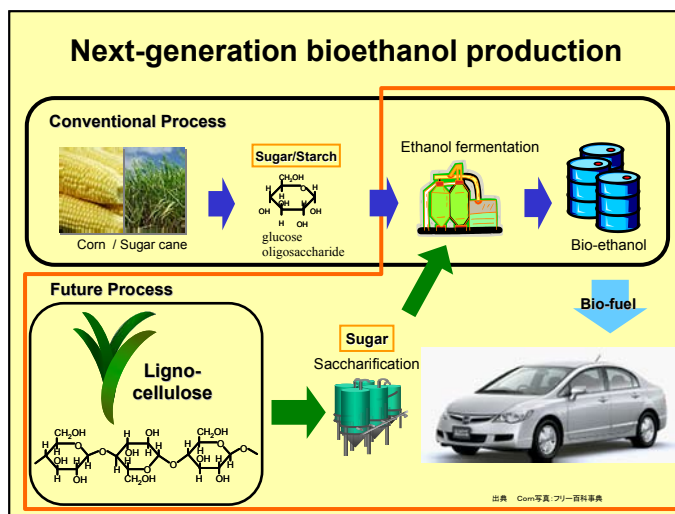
Next-generation bioethanol production

Conventional Process

Corn / Sugar cane

Sugar/Starch

$CH_2OH$ H H OH H OH H OH OH H

glucose
oligosaccharide

Ethanol fermentation

Bio-ethanol

Future Process

Ligno-cellulose

$CH_2OH$ H OH H H OH H OH H H OH OH H $CH_2OH$ $CH_2OH$ H OH H H OH H OH

Sugar

Saccharification

Bio-fuel

出典 Corn写真：フリー百科事典